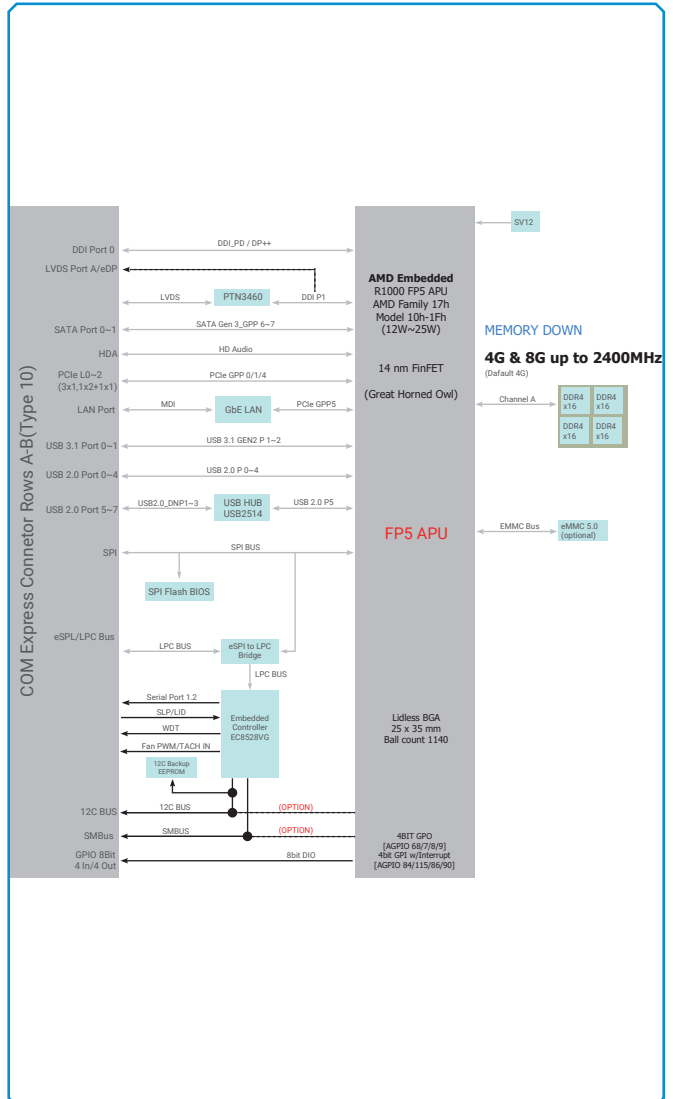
COM Express Connetor Rows A-B(Type 10)

DDI Port 0
LVDS Port A/eDP
SATA Port 0~1
HDA
PCIe L0~2 (3x1,1x2+1x1)
LAN Port
USB 3.1 Port 0~1
USB 2.0 Port 0~4
USB 2.0 Port 5~7
SPI
eSPL/LPC Bus
12C BUS
SMBus
GPIO 8Bit 4 In/4 Out

DDI_PD / DP++
LVDS
PTN3460
DDI P1
SATA Gen 3_GPP 6~7
HD Audio
PCIe GPP 0/1/4
MDI
GbE LAN
PCIe GPP5
USB 3.1 GEN2 P 1~2
USB 2.0 P 0~4
USB2.0_DNP1~3
USB HUB USB2514
USB 2.0 P5
SPI BUS
SPI Flash BIOS
LPC BUS
eSPI to LPC Bridge
LPC BUS
Serial Port 1.2
SLP/LID
WDT
Fan PWM/TACH IN
Embedded Controller EC8528VG
12C Backup EEPROM
12C BUS
(OPTION)
SMBUS
(OPTION)
8bit DIO

SV12

AMD Embedded
R1000 FP5 APU
AMD Family 17h
Model 10h-1Fh
(12W~25W)

14 nm FinFET

(Great Horned Owl)

FP5 APU

Lidless BGA
25 x 35 mm
Ball count 1140

4BIT GPO
[AGPIO 68/7/8/9]
4bit GPI w/Interrupt
[AGPIO 84/115/86/90]

MEMORY DOWN
4G & 8G up to 2400MHz
(Dafault 4G)
Channel A
DDR4 x16
DDR4 x16
DDR4 x16
DDR4 x16
EMMC Bus
eMMC 5.0 (optional)